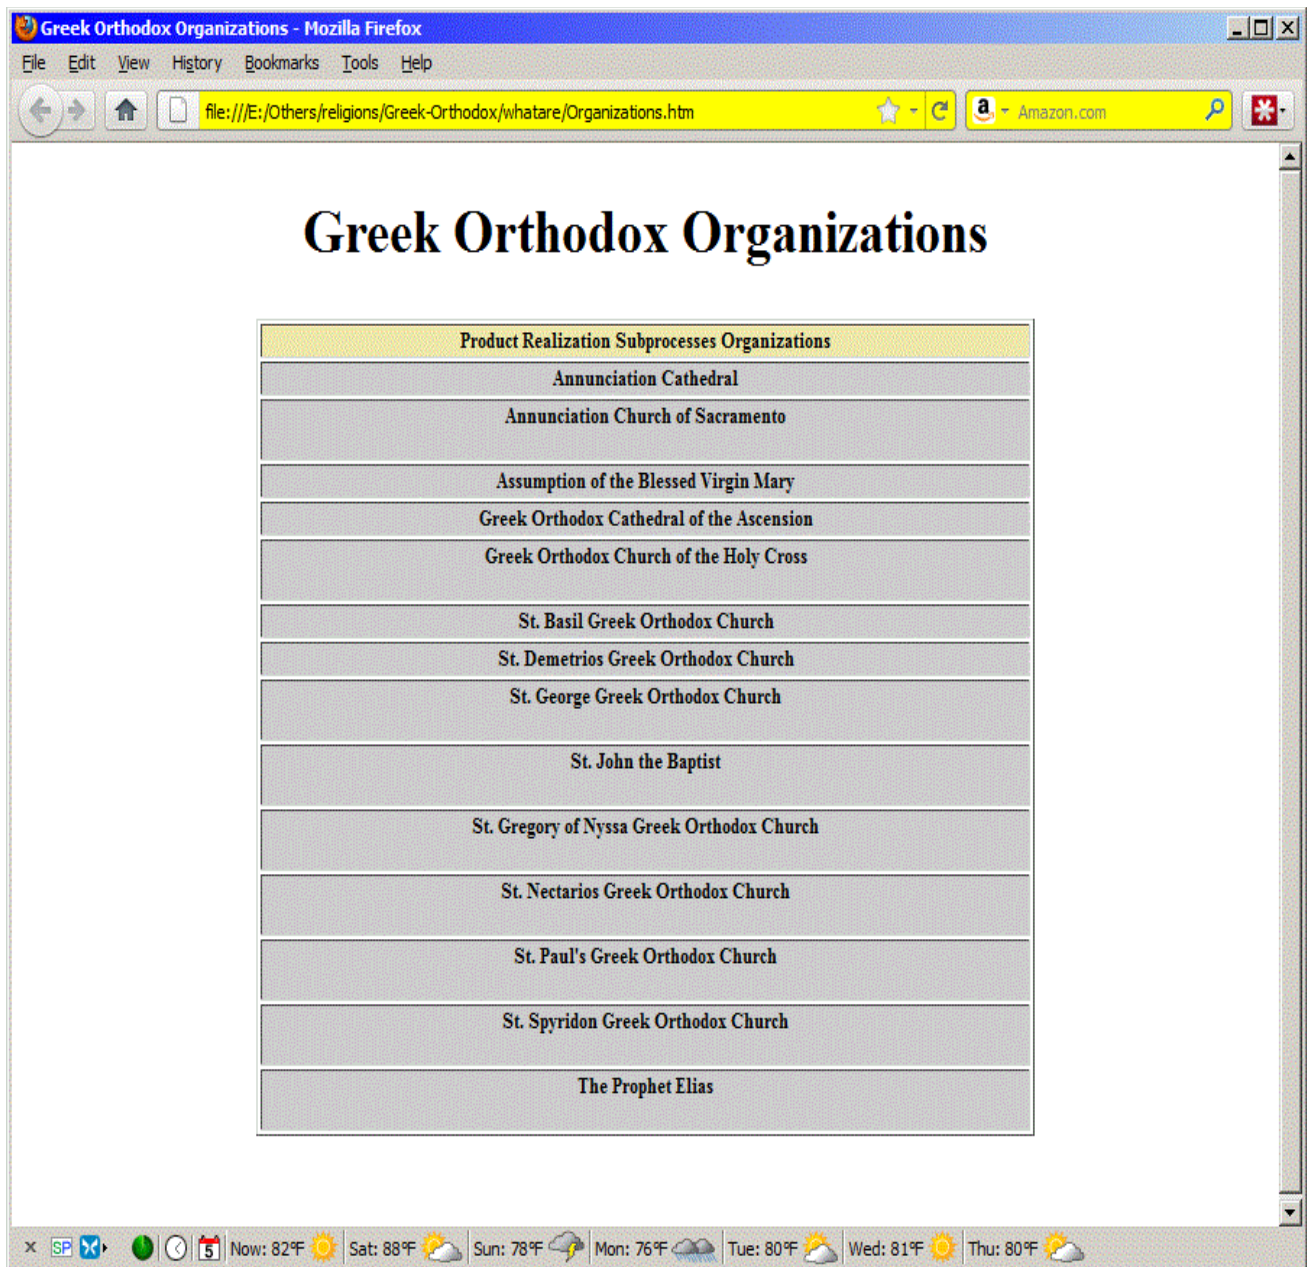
Greek Orthodox Organizations - Mozilla Firefox

File Edit View History Bookmarks Tools Help

file:///E:/Others/religions/Greek-Orthodox/whatare/Organizations.htm

Amazon.com

Greek Orthodox Organizations

| Product Realization Subprocesses Organizations |
|---|
| Annunciation Cathedral |
| Annunciation Church of Sacramento |
| Assumption of the Blessed Virgin Mary |
| Greek Orthodox Cathedral of the Ascension |
| Greek Orthodox Church of the Holy Cross |
| St. Basil Greek Orthodox Church |
| St. Demetrios Greek Orthodox Church |
| St. George Greek Orthodox Church |
| St. John the Baptist |
| St. Gregory of Nyssa Greek Orthodox Church |
| St. Nectarios Greek Orthodox Church |
| St. Paul's Greek Orthodox Church |
| St. Spyridon Greek Orthodox Church |
| The Prophet Elias |

SP 5 Now: 82°F Sat: 88°F Sun: 78°F Mon: 76°F Tue: 80°F Wed: 81°F Thu: 80°F